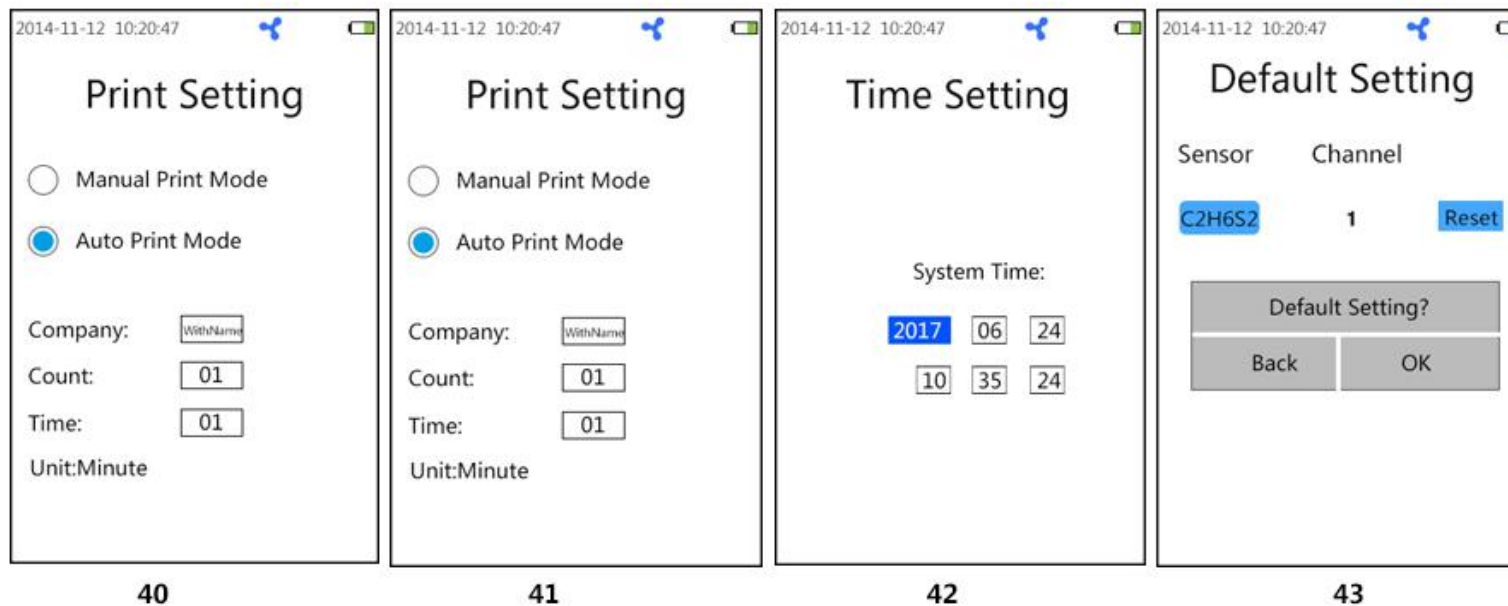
2014-11-12 10:20:47

Print Setting

Manual Print Mode

Auto Print Mode

Company: WithName

Count: 01

Time: 01

Unit:Minute

40

2014-11-12 10:20:47

Print Setting

Manual Print Mode

Auto Print Mode

Company: WithName

Count: 01

Time: 01

Unit:Minute

41

2014-11-12 10:20:47

Time Setting

System Time:

2017 06 24

10 35 24

42

2014-11-12 10:20:47

Default Setting

Sensor Channel

C2H6S2 1 Reset

Default Setting?

Back OK

43